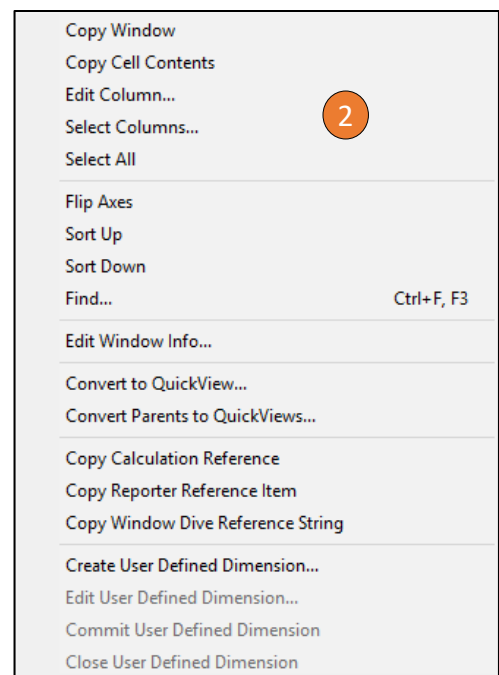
Copy Window
Copy Cell Contents
Edit Column...
Select Columns...
Select All

2

Flip Axes
Sort Up
Sort Down
Find... Ctrl+F, F3

Edit Window Info...

Convert to QuickView...
Convert Parents to QuickViews...

Copy Calculation Reference
Copy Reporter Reference Item
Copy Window Dive Reference String

Create User Defined Dimension...
Edit User Defined Dimension...
Commit User Defined Dimension
Close User Defined Dimension